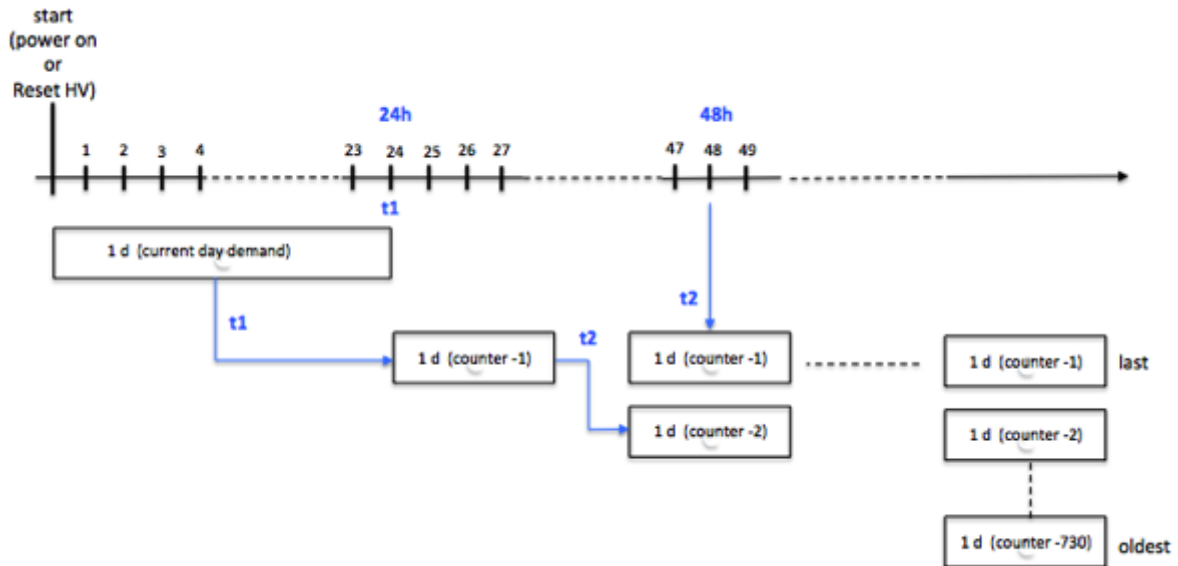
start
(power on
or
Reset HV)

24h

48h

1 2 3 4

23 24 25 26 27

47 48 49

t1

1 d (current day demand)

t1

t2

t2

1 d (counter -1)

1 d (counter -1)

1 d (counter -2)

1 d (counter -1)

last

1 d (counter -2)

1 d (counter -730)

oldest